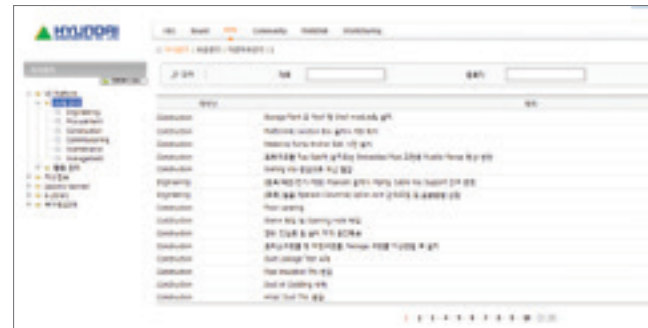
HYUNDAI

Construction
Construction
Construction
Construction
Construction
Construction
Engineering
Engineering
Construction
Construction
Construction
Construction
Construction
Construction
Construction
Construction

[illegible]

1 2 3 4 5 6 7 8 9 10